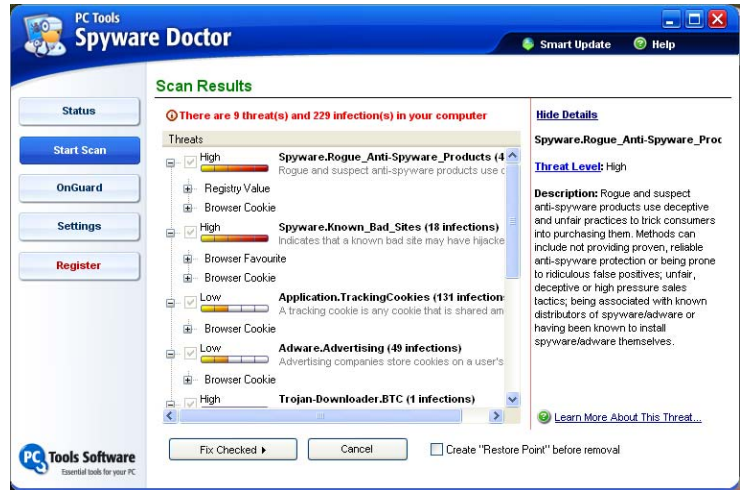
PC Tools
Spyware Doctor

Smart Update
Help

Status
Start Scan
OnGuard
Settings
Register

Scan Results

There are 9 threat(s) and 229 infection(s) in your computer

Threats

High
Spyware.Rogue_Anti-Spyware_Products (4
Rogue and suspect anti-spyware products use c
Registry Value
Browser Cookie

High
Spyware.Known_Bad_Sites (18 infections)
Indicates that a known bad site may have hijacke
Browser Favourite
Browser Cookie

Low
Application.TrackingCookies (131 infection
A tracking cookie is any cookie that is shared am
Browser Cookie

Low
Adware.Advertising (49 infections)
Advertising companies store cookies on a user's
Browser Cookie

High
Trojan-Downloader.BTC (1 infections)

Hide Details

Spyware.Rogue_Anti-Spyware_Proc

Threat Level: High

Description: Rogue and suspect anti-spyware products use deceptive and unfair practices to trick consumers into purchasing them. Methods can include not providing proven, reliable anti-spyware protection or being prone to ridiculous false positives; unfair, deceptive or high pressure sales tactics; being associated with known distributors of spyware/adware or having been known to install spyware/adware themselves.

Learn More About This Threat...

Fix Checked ▸
Cancel
Create "Restore Point" before removal

PC Tools Software
Essential tools for your PC